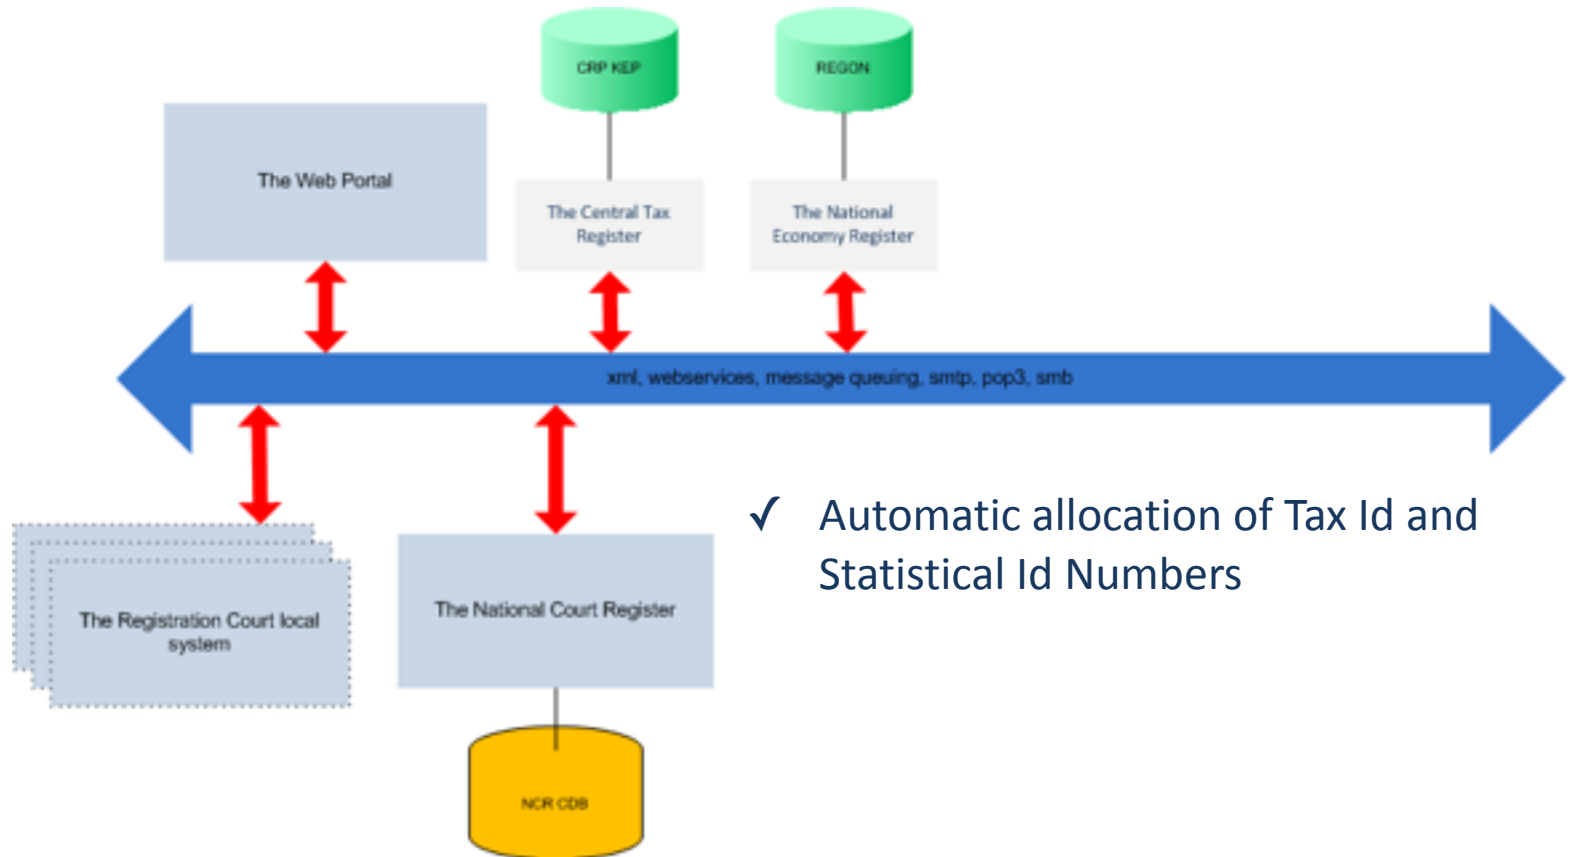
CRP KEP

REGON

The Web Portal

The Central Tax Register

The National Economy Register

xml, webservices, message queuing, smtp, pop3, smb

✓ Automatic allocation of Tax Id and Statistical Id Numbers

The Registration Court local system

The National Court Register

NCR CDB